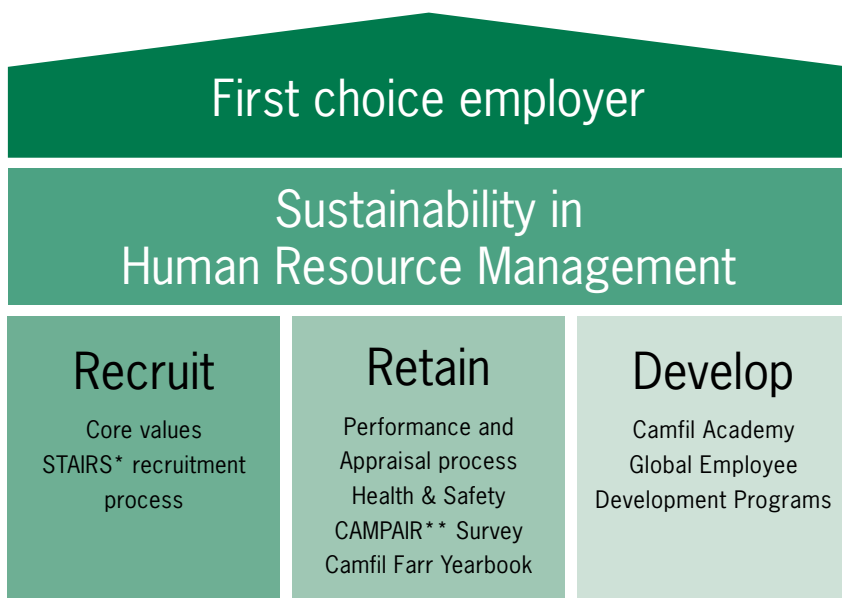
First choice employer

Sustainability in Human Resource Management

Recruit

Core values
STAIRS* recruitment process

Retain

Performance and Appraisal process
Health & Safety
CAMPAIR** Survey
Camfil Farr Yearbook

Develop

Camfil Academy
Global Employee Development Programs